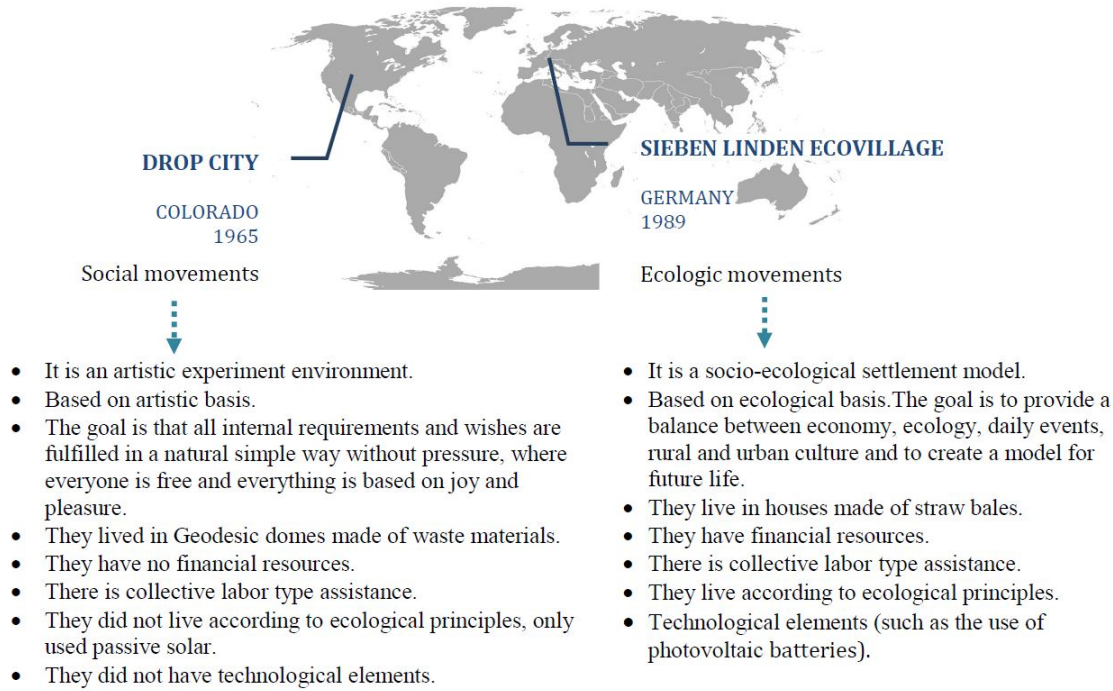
DROP CITY

COLORADO
1965

Social movements

- It is an artistic experiment environment.
- Based on artistic basis.
- The goal is that all internal requirements and wishes are fulfilled in a natural simple way without pressure, where everyone is free and everything is based on joy and pleasure.
- They lived in Geodesic domes made of waste materials.
- They have no financial resources.
- There is collective labor type assistance.
- They did not live according to ecological principles, only used passive solar.
- They did not have technological elements.

SIEBEN LINDEN ECOVILLAGE

GERMANY
1989

Ecologic movements

- It is a socio-ecological settlement model.
- Based on ecological basis.The goal is to provide a balance between economy, ecology, daily events, rural and urban culture and to create a model for future life.
- They live in houses made of straw bales.
- They have financial resources.
- There is collective labor type assistance.
- They live according to ecological principles.
- Technological elements (such as the use of photovoltaic batteries).